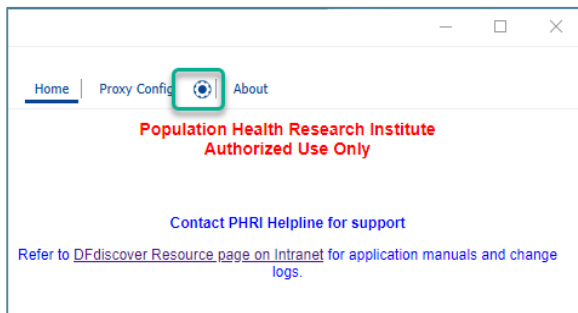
Home | Proxy Config | About

Population Health Research Institute
Authorized Use Only

Contact PHRI Helpline for support

Refer to DFdiscover Resource page on Intranet for application manuals and change logs.